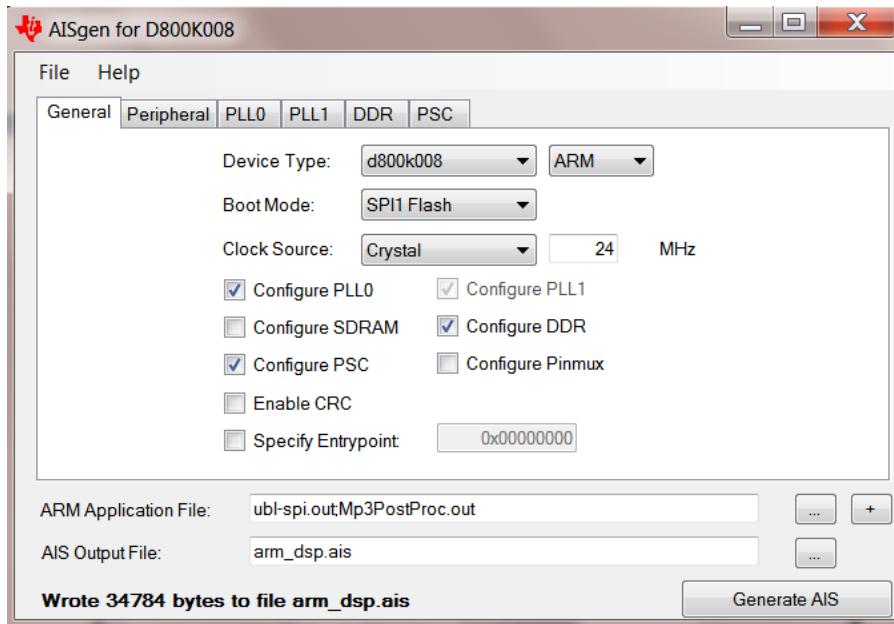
AISgen for D800K008

File Help

General | Peripheral | PLL0 | PLL1 | DDR | PSC

Device Type: d800k008 ARM

Boot Mode: SPI1 Flash

Clock Source: Crystal 24 MHz

Configure PLL0
Configure PLL1
Configure SDRAM
Configure DDR
Configure PSC
Configure Pinmux
Enable CRC
Specify Entrypoint 0x00000000

ARM Application File: ubl-spi.out;Mp3PostProc.out ... +

AIS Output File: arm_dsp.ais ...

Wrote 34784 bytes to file arm_dsp.ais

Generate AIS